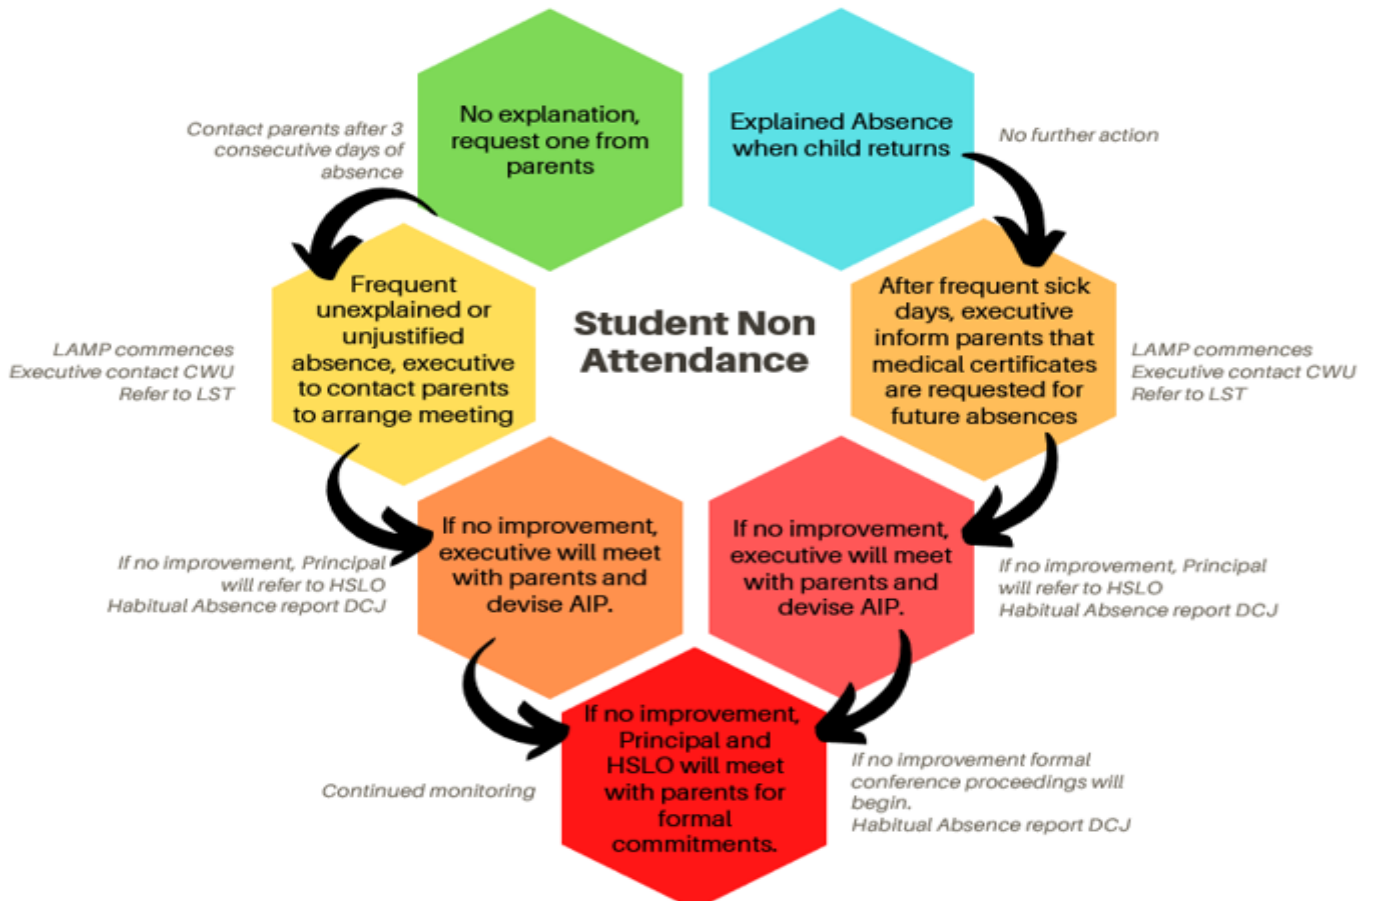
Contact parents after 3 consecutive days of absence

No explanation, request one from parents

Explained Absence when child returns

No further action

LAMP commences
Executive contact CWU
Refer to LST

Frequent unexplained or unjustified absence, executive to contact parents to arrange meeting

Student Non Attendance

After frequent sick days, executive inform parents that medical certificates are requested for future absences

LAMP commences
Executive contact CWU
Refer to LST

If no improvement, Principal will refer to HSLO
Habitual Absence report DCJ

If no improvement, executive will meet with parents and devise AIP.

If no improvement, executive will meet with parents and devise AIP.

If no improvement, Principal will refer to HSLO
Habitual Absence report DCJ

Continued monitoring

If no improvement, Principal and HSLO will meet with parents for formal commitments.

If no improvement formal conference proceedings will begin.
Habitual Absence report DCJ